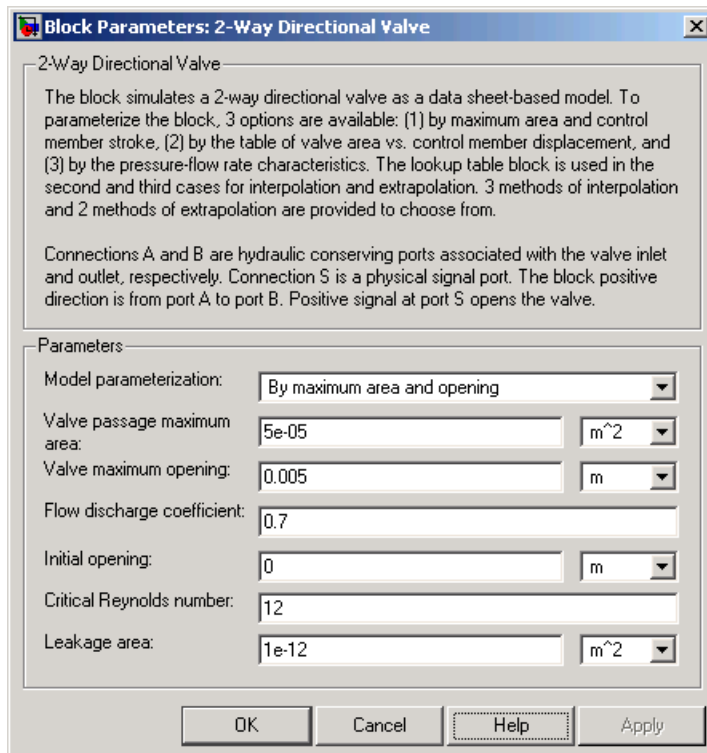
Block Parameters: 2-Way Directional Valve

2-Way Directional Valve

The block simulates a 2-way directional valve as a data sheet-based model. To parameterize the block, 3 options are available: (1) by maximum area and control member stroke, (2) by the table of valve area vs. control member displacement, and (3) by the pressure-flow rate characteristics. The lookup table block is used in the second and third cases for interpolation and extrapolation. 3 methods of interpolation and 2 methods of extrapolation are provided to choose from.

Connections A and B are hydraulic conserving ports associated with the valve inlet and outlet, respectively. Connection S is a physical signal port. The block positive direction is from port A to port B. Positive signal at port S opens the valve.

Parameters

Model parameterization: By maximum area and opening

Valve passage maximum area: 5e-05 m^2

Valve maximum opening: 0.005 m

Flow discharge coefficient: 0.7

Initial opening: 0 m

Critical Reynolds number: 12

Leakage area: 1e-12 m^2

OK Cancel Help Apply